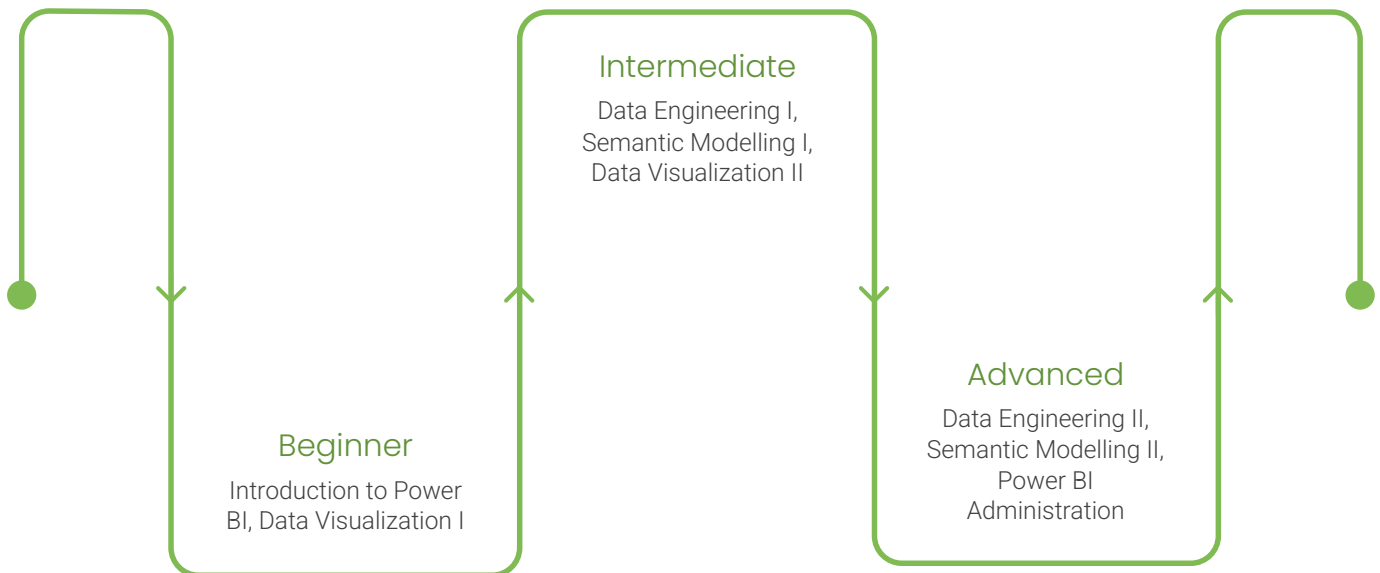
Intermediate

Data Engineering I, Semantic Modelling I, Data Visualization II

Beginner

Introduction to Power BI, Data Visualization I

Advanced

Data Engineering II, Semantic Modelling II, Power BI Administration